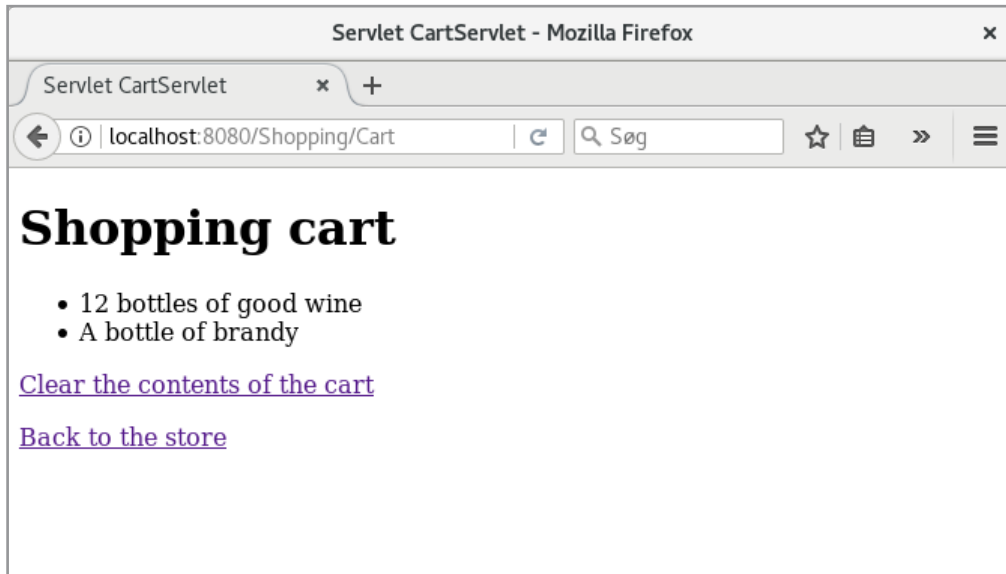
Servlet CartServlet - Mozilla Firefox

Servlet CartServlet

localhost:8080/Shopping/Cart

Søg

# Shopping cart

- 12 bottles of good wine
- A bottle of brandy

Clear the contents of the cart

Back to the store